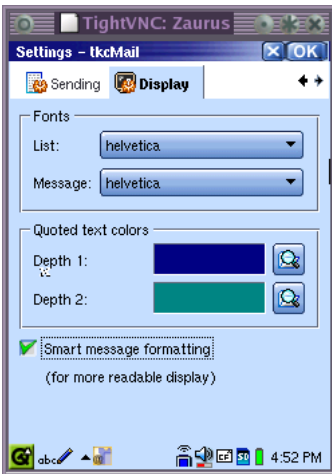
TightVNC: Zaurus

Settings - tkcMail

OK

Sending

Display

Fonts

List: helvetica

Message: helvetica

Quoted text colors

Depth 1:

Depth 2:

Smart message formatting

(for more readable display)

abc

4:52 PM